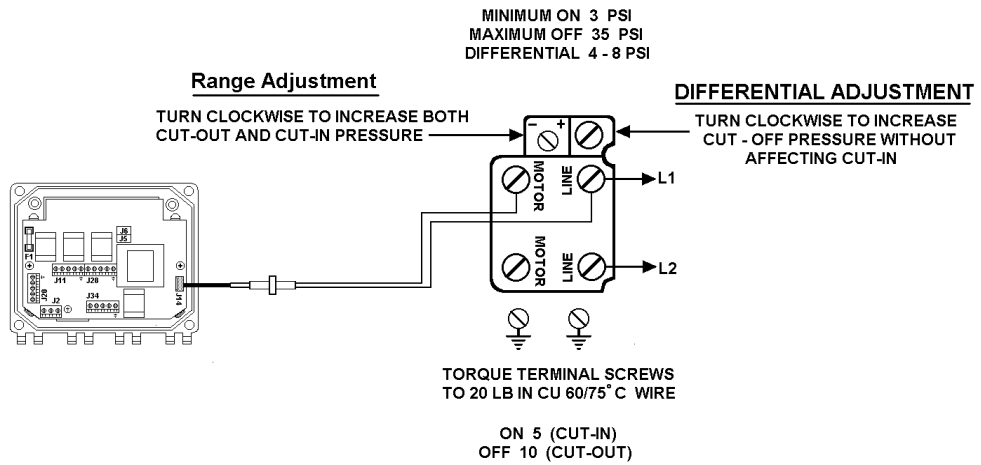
MINIMUM ON 3 PSI
MAXIMUM OFF 35 PSI
DIFFERENTIAL 4 - 8 PSI

Range Adjustment

TURN CLOCKWISE TO INCREASE BOTH CUT-OUT AND CUT-IN PRESSURE

DIFFERENTIAL ADJUSTMENT

TURN CLOCKWISE TO INCREASE CUT - OFF PRESSURE WITHOUT AFFECTING CUT-IN

− +

MOTOR
LINE
L1
MOTOR
LINE
L2

F1
J6
J5
J11
J28
J20
J2
J34
J14

TORQUE TERMINAL SCREWS TO 20 LB IN CU 60/75° C WIRE

ON 5 (CUT-IN)
OFF 10 (CUT-OUT)